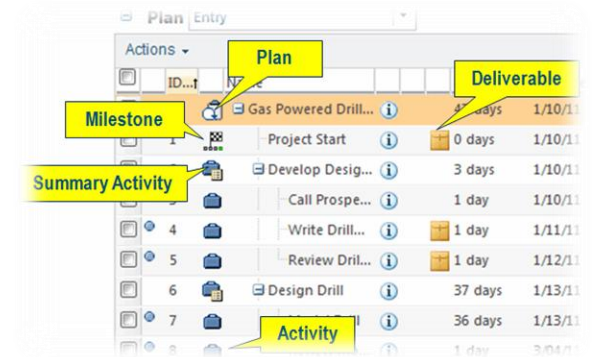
Plan Entry

Actions

Plan

Deliverable

ID...

Name

Milestone

Gas Powered Drill...

4 days

1/10/11

1

Project Start

0 days

1/10/11

Summary Activity

Develop Desig...

3 days

1/10/11

Call Prospe...

1 day

1/10/11

4

Write Drill...

1 day

1/11/11

5

Review Dril...

1 day

1/12/11

6

Design Drill

37 days

1/13/11

7

36 days

1/13/11

Activity

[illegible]